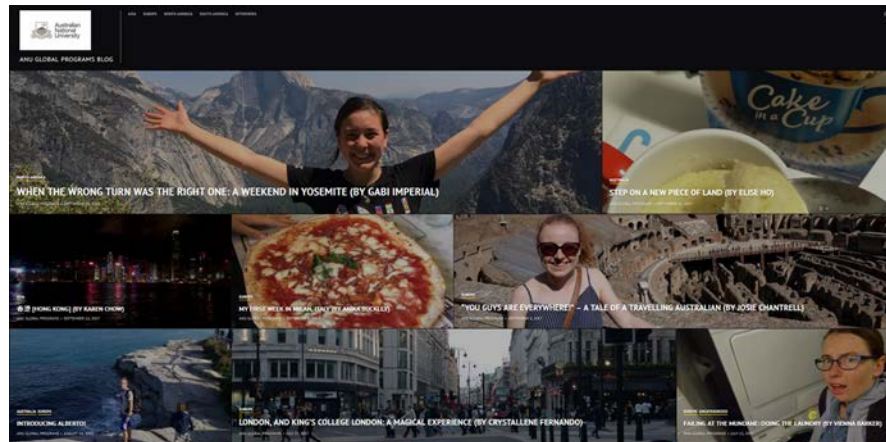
Australian National University

ANU GLOBAL PROGRAMS BLOG

ASIA EUROPE NORTH AMERICA SOUTH AMERICA NETWORKS

WHEN THE WRONG TURN WAS THE RIGHT ONE: A WEEKEND IN YOSEMITE (BY GABI IMPERIAL)

Cake in a Cup

STEP ON A NEW PIECE OF LAND (BY ELISE HO)

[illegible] [HONG KONG] (BY KAREN CHOW)

MY FIRST WEEK IN MILAN, ITALY (BY ANNA BUCKLEY)

"YOU GUYS ARE EVERYWHERE!" – A TALE OF A TRAVELLING AUSTRALIAN (BY JOSIE CHANTRELL)

INTRODUCING ALBERTO!

LONDON, AND KING'S COLLEGE LONDON: A MAGICAL EXPERIENCE (BY CRYSTALLENE FERNANDO)

FAILING AT THE MUNDANE: DOING THE LAUNDRY (BY VIENNA BARKER)